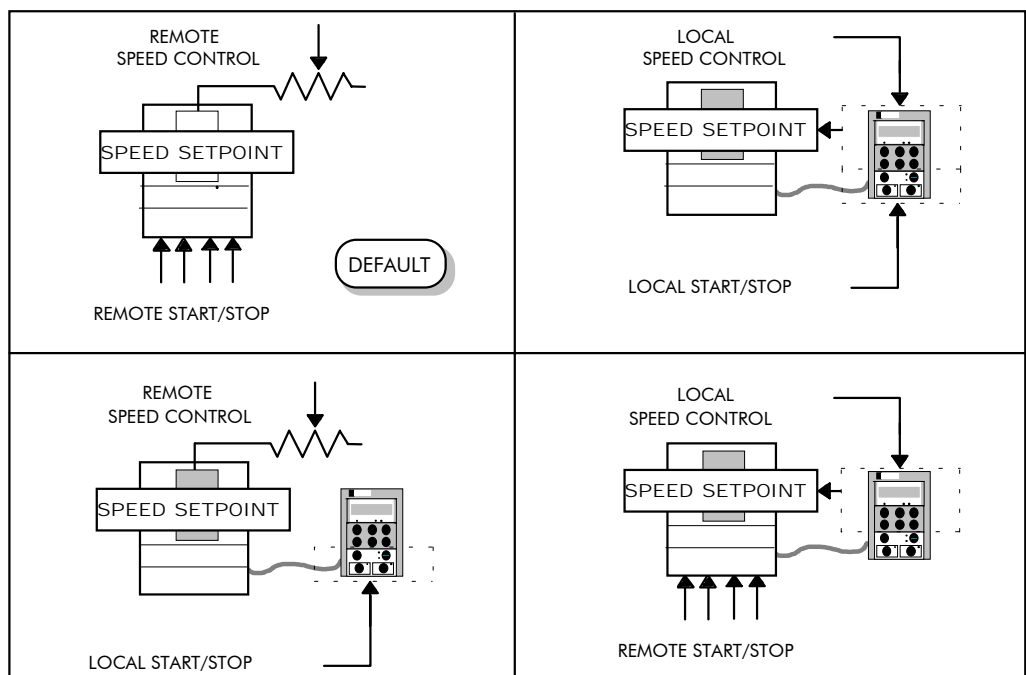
REMOTE SPEED CONTROL

SPEED SETPOINT

DEFAULT

REMOTE START/STOP

LOCAL SPEED CONTROL

SPEED SETPOINT

LOCAL START/STOP

REMOTE SPEED CONTROL

SPEED SETPOINT

LOCAL START/STOP

LOCAL SPEED CONTROL

SPEED SETPOINT

REMOTE START/STOP